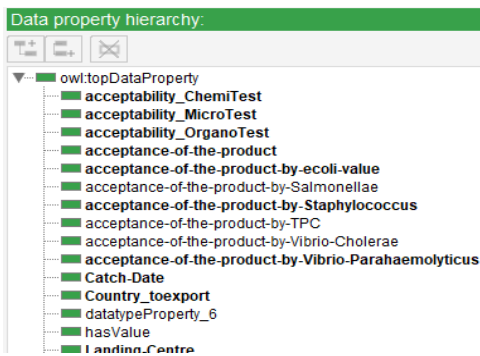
Data property hierarchy:

owl:topDataProperty
acceptability_ChemiTest
acceptability_MicroTest
acceptability_OrganoTest
acceptance-of-the-product
acceptance-of-the-product-by-ecoli-value
acceptance-of-the-product-by-Salmonellae
acceptance-of-the-product-by-Staphylococcus
acceptance-of-the-product-by-TPC
acceptance-of-the-product-by-Vibrio-Cholerae
acceptance-of-the-product-by-Vibrio-Parahaemolyticus
Catch-Date
Country_toexport
datatypeProperty_6
hasValue
Landing-Centre